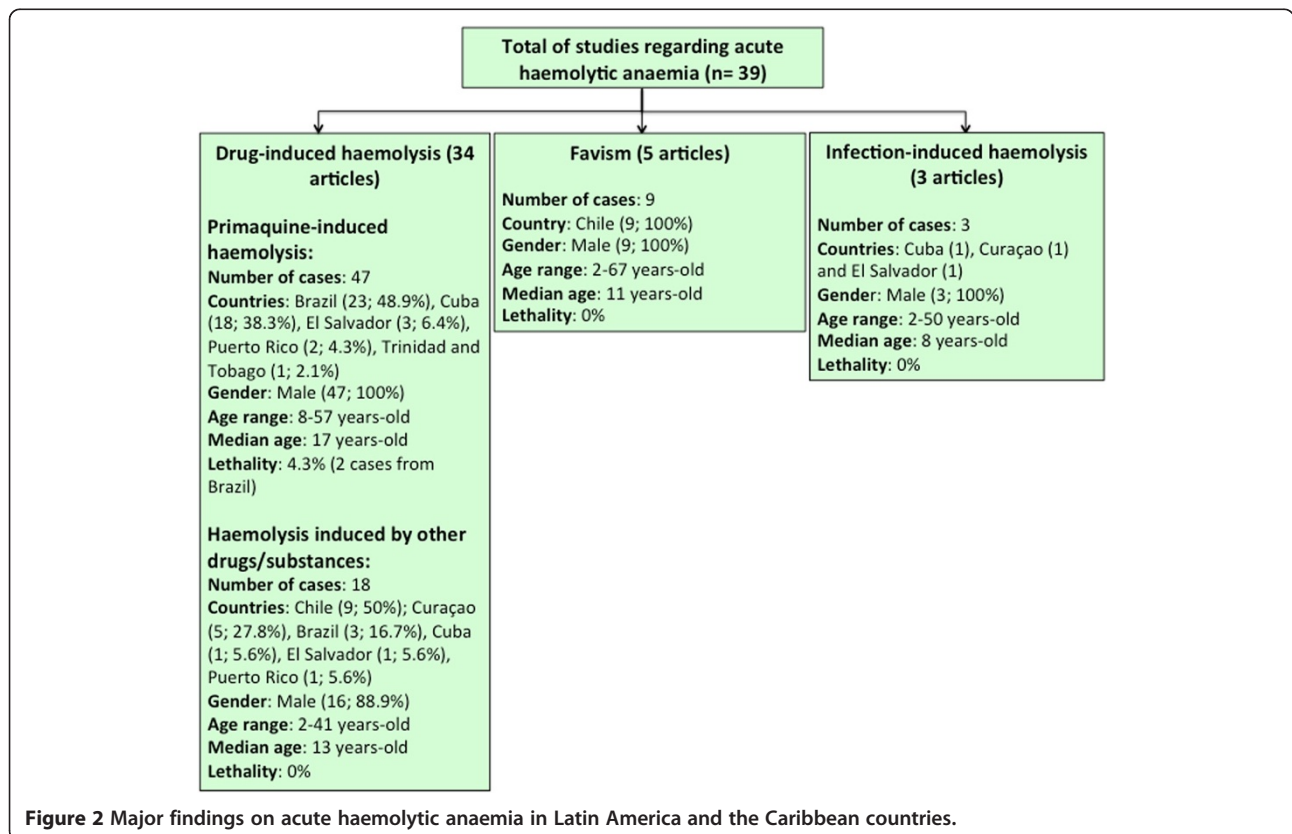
Total of studies regarding acute haemolytic anaemia (n= 39)

Drug-induced haemolysis (34 articles)

Primaquine-induced haemolysis:
Number of cases: 47
Countries: Brazil (23; 48.9%), Cuba (18; 38.3%), El Salvador (3; 6.4%), Puerto Rico (2; 4.3%), Trinidad and Tobago (1; 2.1%)
Gender: Male (47; 100%)
Age range: 8-57 years-old
Median age: 17 years-old
Lethality: 4.3% (2 cases from Brazil)

Haemolysis induced by other drugs/substances:
Number of cases: 18
Countries: Chile (9; 50%); Curaçao (5; 27.8%), Brazil (3; 16.7%), Cuba (1; 5.6%), El Salvador (1; 5.6%), Puerto Rico (1; 5.6%)
Gender: Male (16; 88.9%)
Age range: 2-41 years-old
Median age: 13 years-old
Lethality: 0%

Favism (5 articles)

Number of cases: 9
Country: Chile (9; 100%)
Gender: Male (9; 100%)
Age range: 2-67 years-old
Median age: 11 years-old
Lethality: 0%

Infection-induced haemolysis (3 articles)

Number of cases: 3
Countries: Cuba (1), Curaçao (1) and El Salvador (1)
Gender: Male (3; 100%)
Age range: 2-50 years-old
Median age: 8 years-old
Lethality: 0%

Figure 2 Major findings on acute haemolytic anaemia in Latin America and the Caribbean countries.